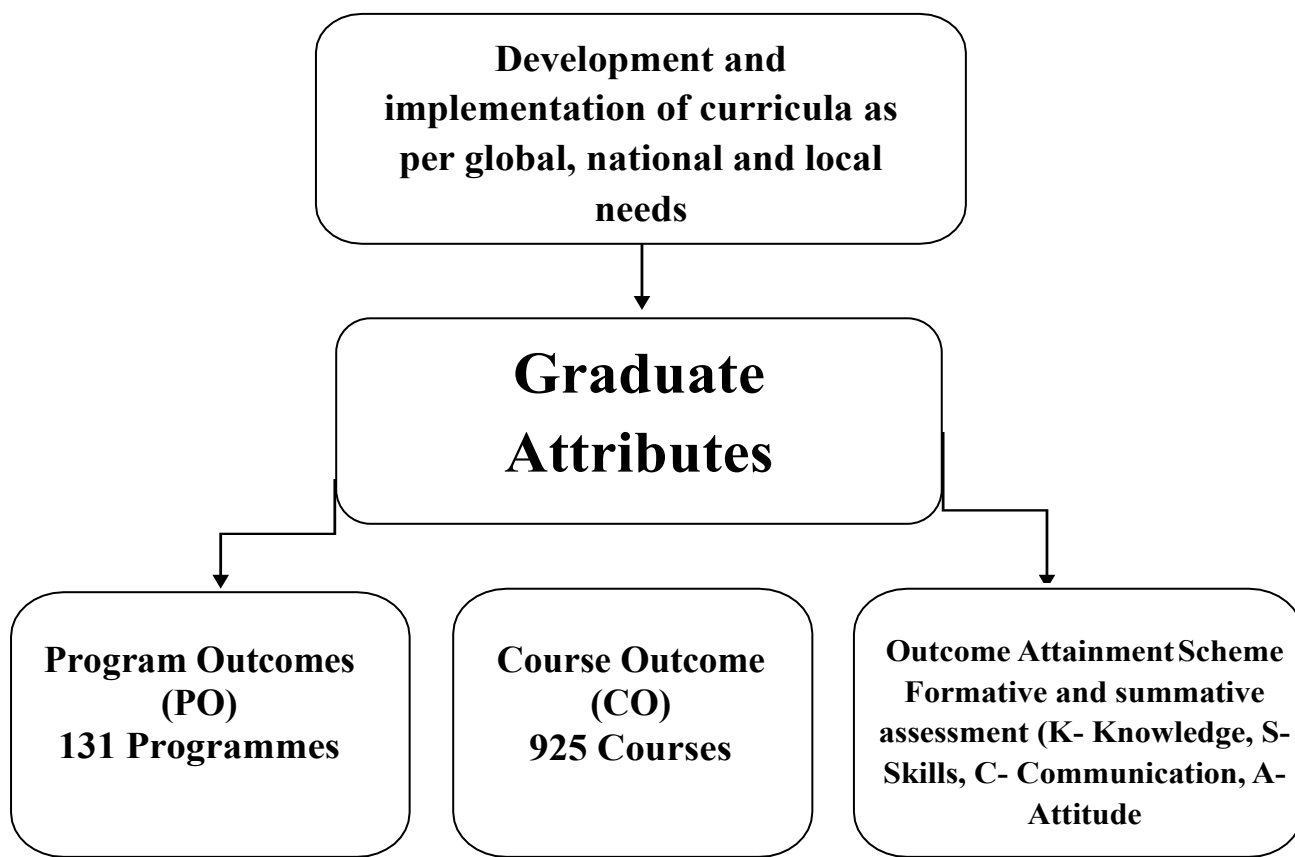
Development and implementation of curricula as per global, national and local needs

Graduate Attributes

Program Outcomes (PO)
131 Programmes

Course Outcome (CO)
925 Courses

Outcome Attainment Scheme
Formative and summative assessment (K- Knowledge, S-Skills, C- Communication, A-Attitude